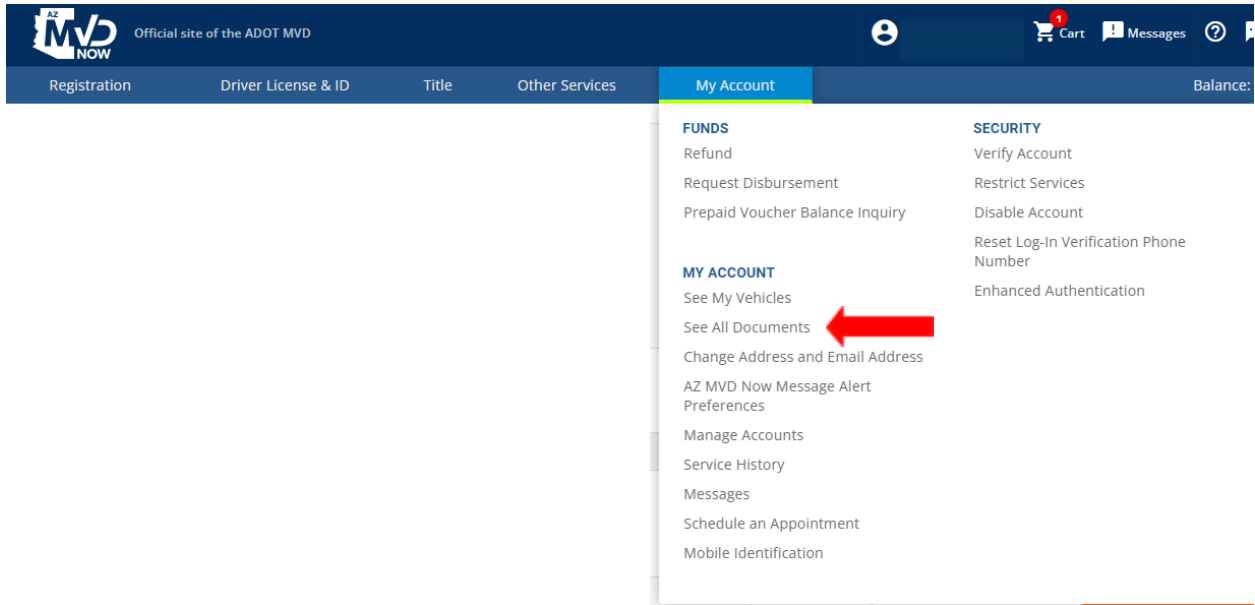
AZ MVD NOW Official site of the ADOT MVD

1 Cart Messages ?

Registration Driver License & ID Title Other Services My Account Balance:

FUNDS
Refund
Request Disbursement
Prepaid Voucher Balance Inquiry

MY ACCOUNT
See My Vehicles
See All Documents
Change Address and Email Address
AZ MVD Now Message Alert Preferences
Manage Accounts
Service History
Messages
Schedule an Appointment
Mobile Identification

SECURITY
Verify Account
Restrict Services
Disable Account
Reset Log-In Verification Phone Number
Enhanced Authentication